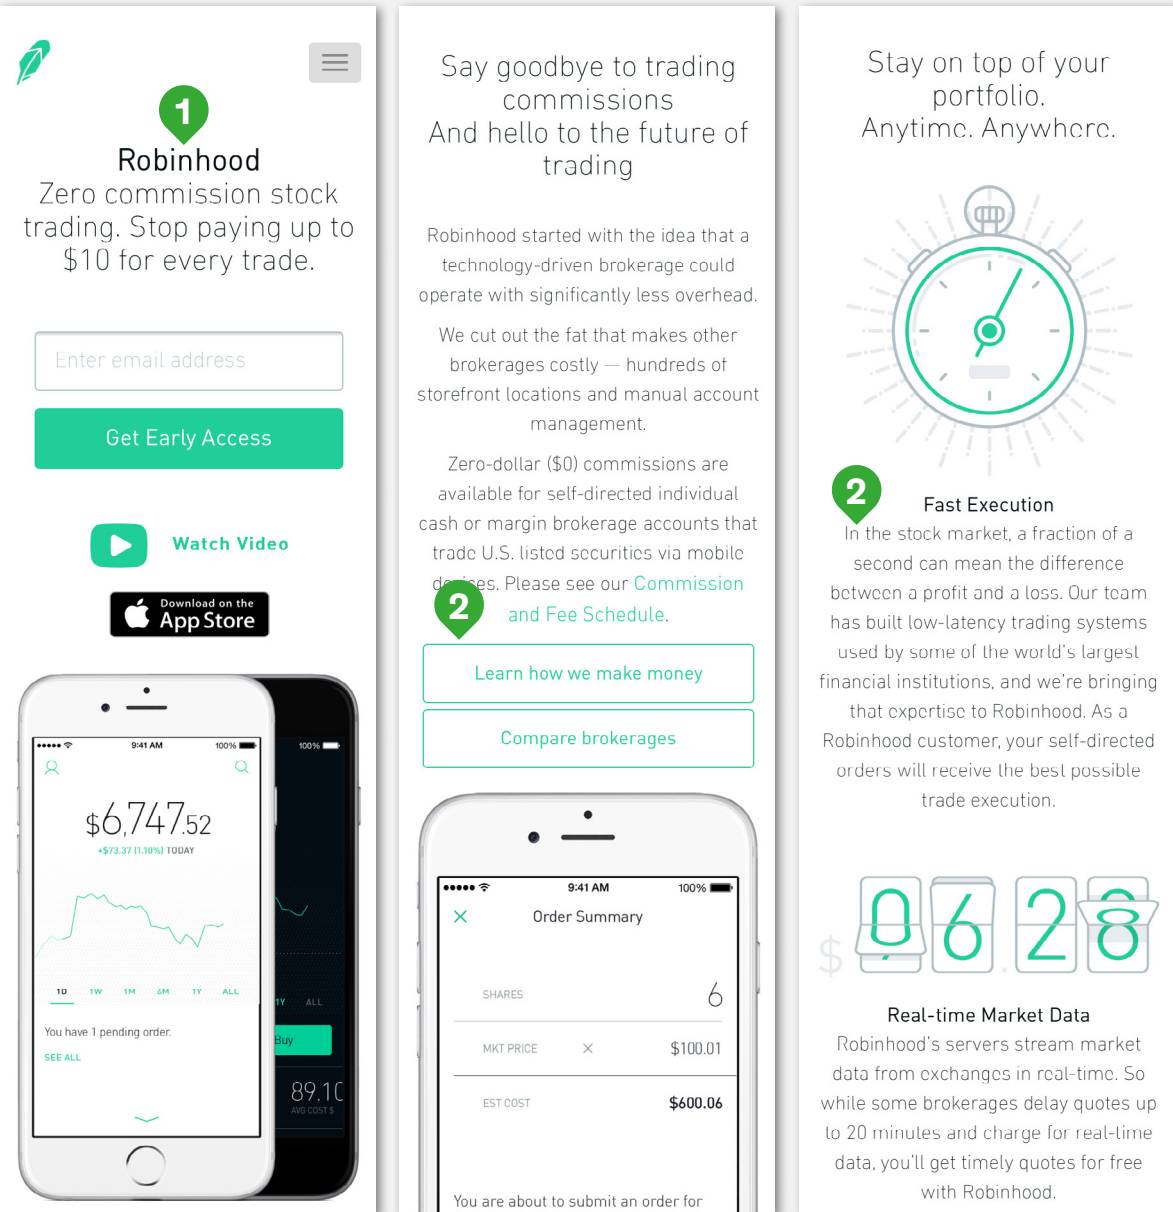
1

Robinhood

Zero commission stock trading. Stop paying up to $10 for every trade.

Enter email address

Get Early Access

Watch Video

Download on the App Store

9:41 AM 100%

$6,747.52

+$73.37 (1.10%) TODAY

1D 1W 1M 6M 1Y ALL

You have 1 pending order.

SEE ALL

100%

1Y ALL

Buy

89.1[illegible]

AVG COST $

Say goodbye to trading commissions
And hello to the future of trading

Robinhood started with the idea that a technology-driven brokerage could operate with significantly less overhead.

We cut out the fat that makes other brokerages costly — hundreds of storefront locations and manual account management.

Zero-dollar ($0) commissions are available for self-directed individual cash or margin brokerage accounts that trade U.S. listed securities via mobile de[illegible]es. Please see our Commission and Fee Schedule.

2

Learn how we make money

Compare brokerages

9:41 AM 100%

Order Summary

SHARES 6

MKT PRICE × $100.01

EST COST $600.06

You are about to submit an order for

Stay on top of your portfolio.
Anytime. Anywhere.

2

Fast Execution

In the stock market, a fraction of a second can mean the difference between a profit and a loss. Our team has built low-latency trading systems used by some of the world's largest financial institutions, and we're bringing that expertise to Robinhood. As a Robinhood customer, your self-directed orders will receive the best possible trade execution.

$ 06 28

Real-time Market Data

Robinhood's servers stream market data from exchanges in real-time. So while some brokerages delay quotes up to 20 minutes and charge for real-time data, you'll get timely quotes for free with Robinhood.